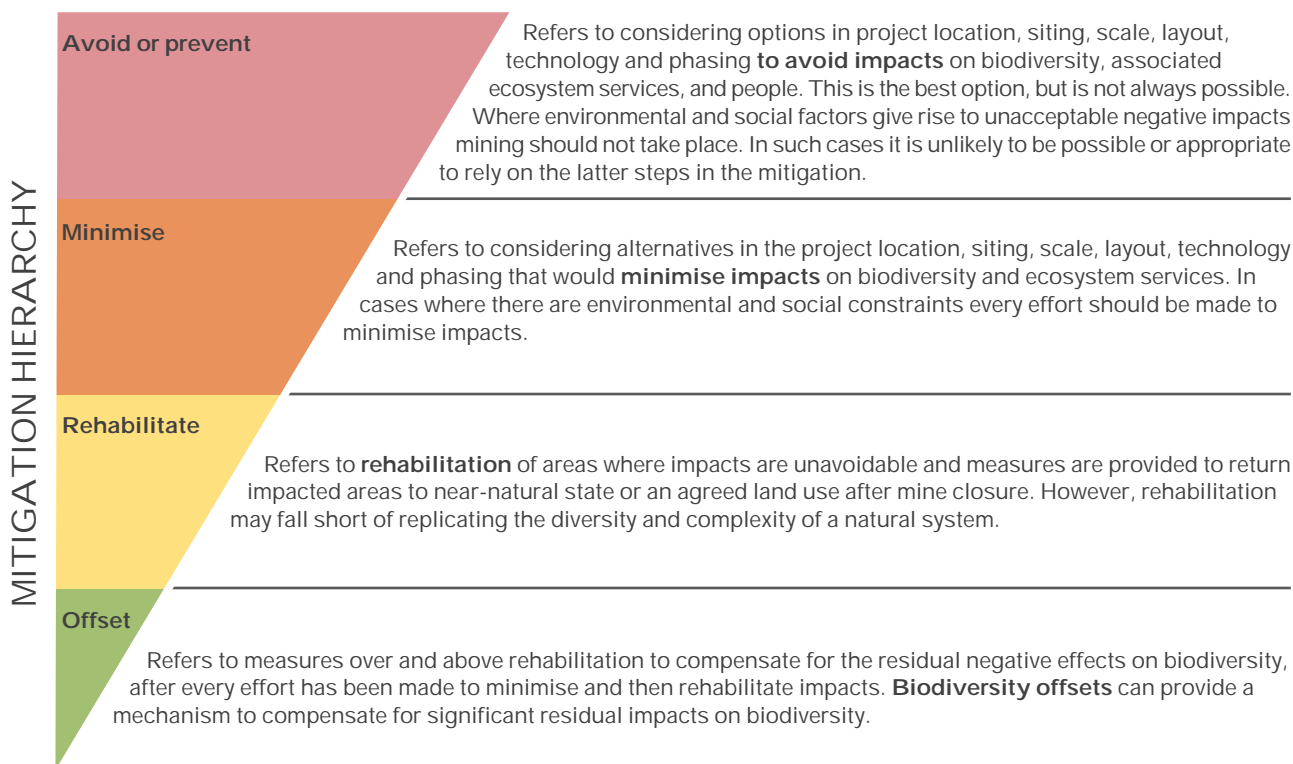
MITIGATION HIERARCHY

Avoid or prevent

Refers to considering options in project location, siting, scale, layout, technology and phasing **to avoid impacts** on biodiversity, associated ecosystem services, and people. This is the best option, but is not always possible. Where environmental and social factors give rise to unacceptable negative impacts mining should not take place. In such cases it is unlikely to be possible or appropriate to rely on the latter steps in the mitigation.

Minimise

Refers to considering alternatives in the project location, siting, scale, layout, technology and phasing that would **minimise impacts** on biodiversity and ecosystem services. In cases where there are environmental and social constraints every effort should be made to minimise impacts.

Rehabilitate

Refers to **rehabilitation** of areas where impacts are unavoidable and measures are provided to return impacted areas to near-natural state or an agreed land use after mine closure. However, rehabilitation may fall short of replicating the diversity and complexity of a natural system.

Offset

Refers to measures over and above rehabilitation to compensate for the residual negative effects on biodiversity, after every effort has been made to minimise and then rehabilitate impacts. **Biodiversity offsets** can provide a mechanism to compensate for significant residual impacts on biodiversity.